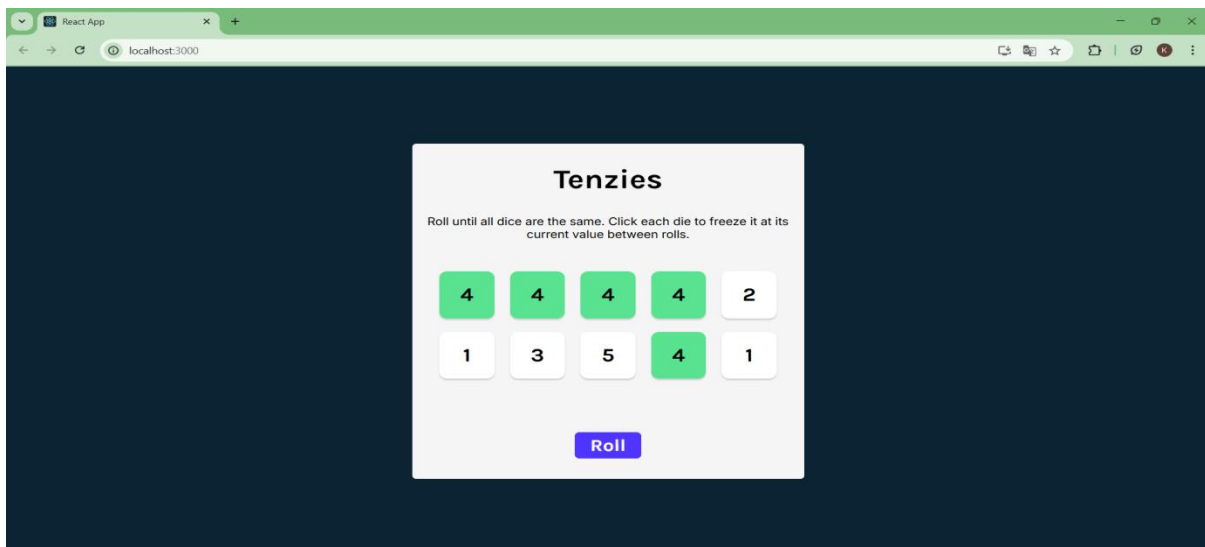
React App
localhost:3000
K

Tenzies

Roll until all dice are the same. Click each die to freeze it at its current value between rolls.

| 4 | 4 | 4 | 4 | 2 |
|---|---|---|---|---|
| 1 | 3 | 5 | 4 | 1 |

Roll